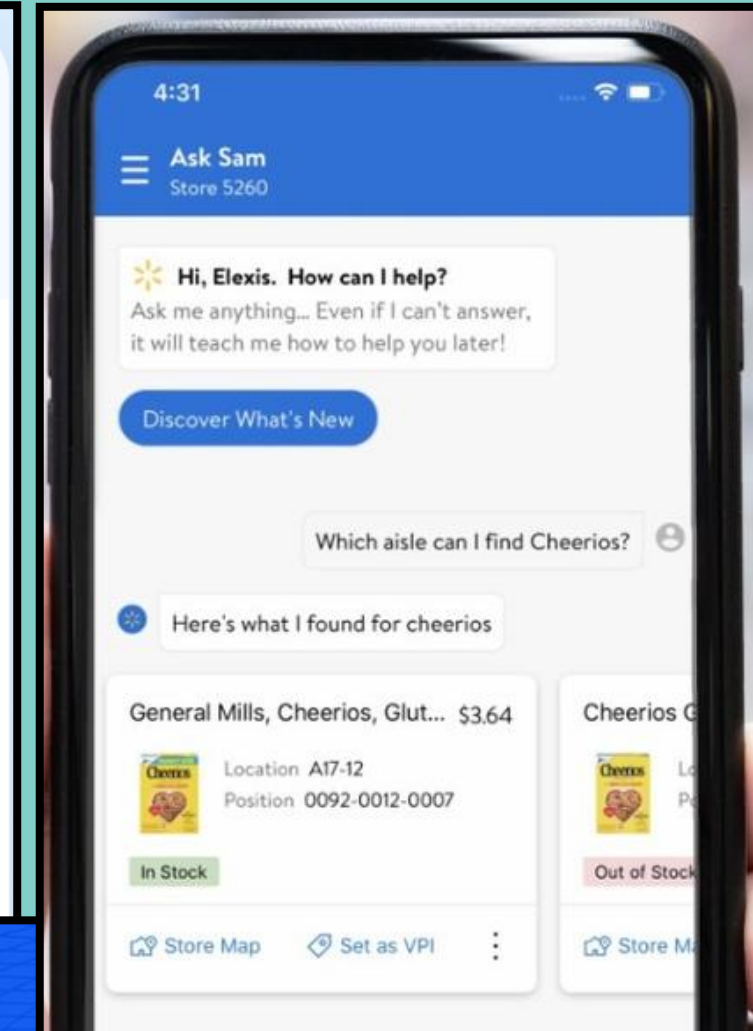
4:31

Ask Sam
Store 5260

Hi, Elexis. How can I help?
Ask me anything... Even if I can't answer, it will teach me how to help you later!

Discover What's New

Which aisle can I find Cheerios?

Here's what I found for cheerios

General Mills, Cheerios, Glut... $3.64
Cheerios
Location A17-12
Position 0092-0012-0007
In Stock
Store Map
Set as VPI

Cheerios G
Cheerios
Lo
Po
Out of Stock
Store M